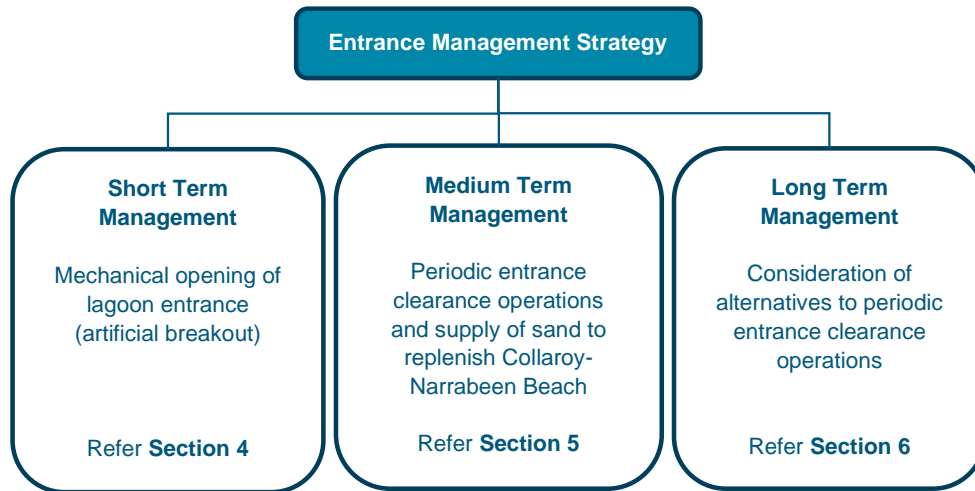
Entrance Management Strategy

Short Term Management

Mechanical opening of lagoon entrance (artificial breakout)

Refer **Section 4**

Medium Term Management

Periodic entrance clearance operations and supply of sand to replenish Collaroy-Narrabeen Beach

Refer **Section 5**

Long Term Management

Consideration of alternatives to periodic entrance clearance operations

Refer **Section 6**